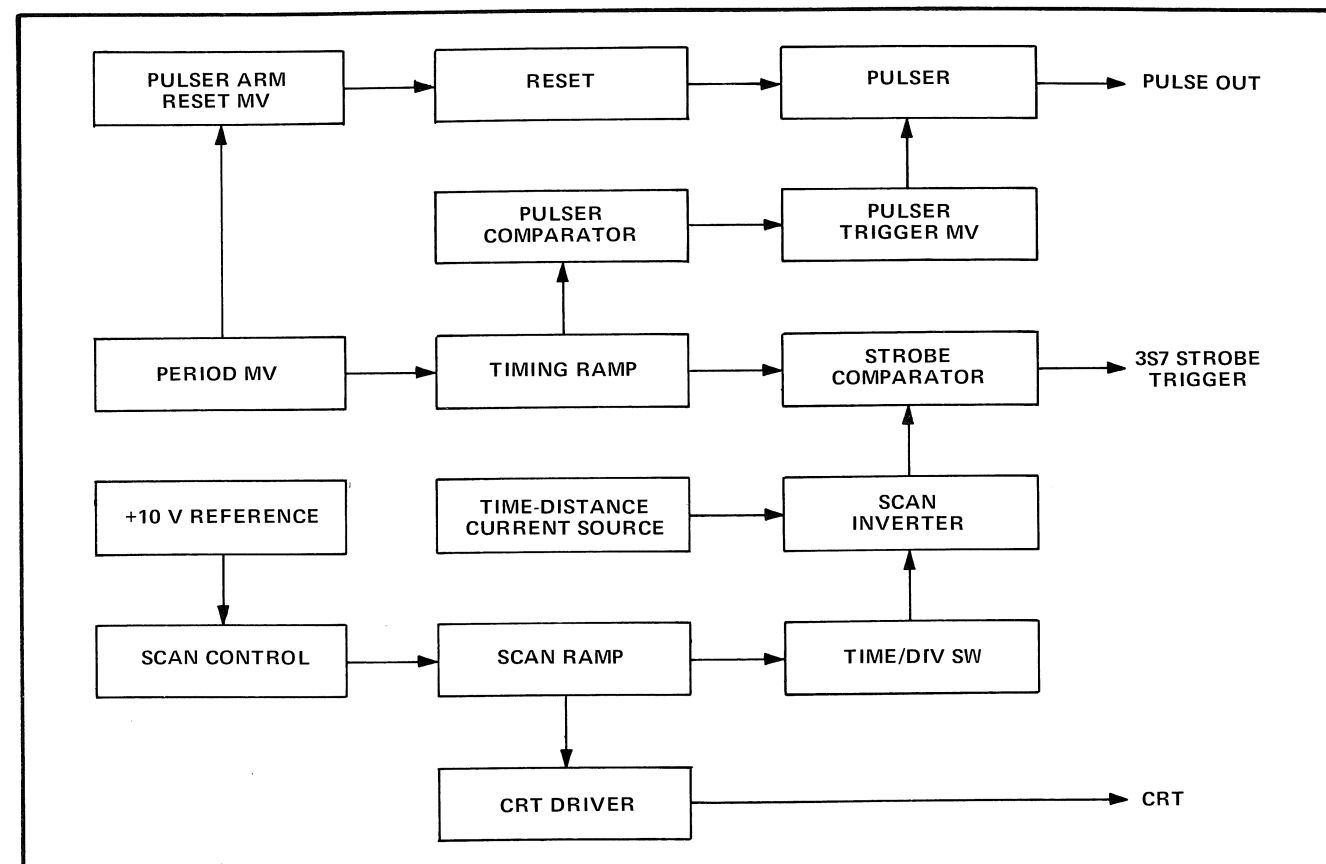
PULSER ARM RESET MV

RESET

PULSER

PULSE OUT

PULSER COMPARATOR

PULSER TRIGGER MV

PERIOD MV

TIMING RAMP

STROBE COMPARATOR

3S7 STROBE TRIGGER

+10 V REFERENCE

TIME-DISTANCE CURRENT SOURCE

SCAN INVERTER

SCAN CONTROL

SCAN RAMP

TIME/DIV SW

CRT DRIVER

CRT